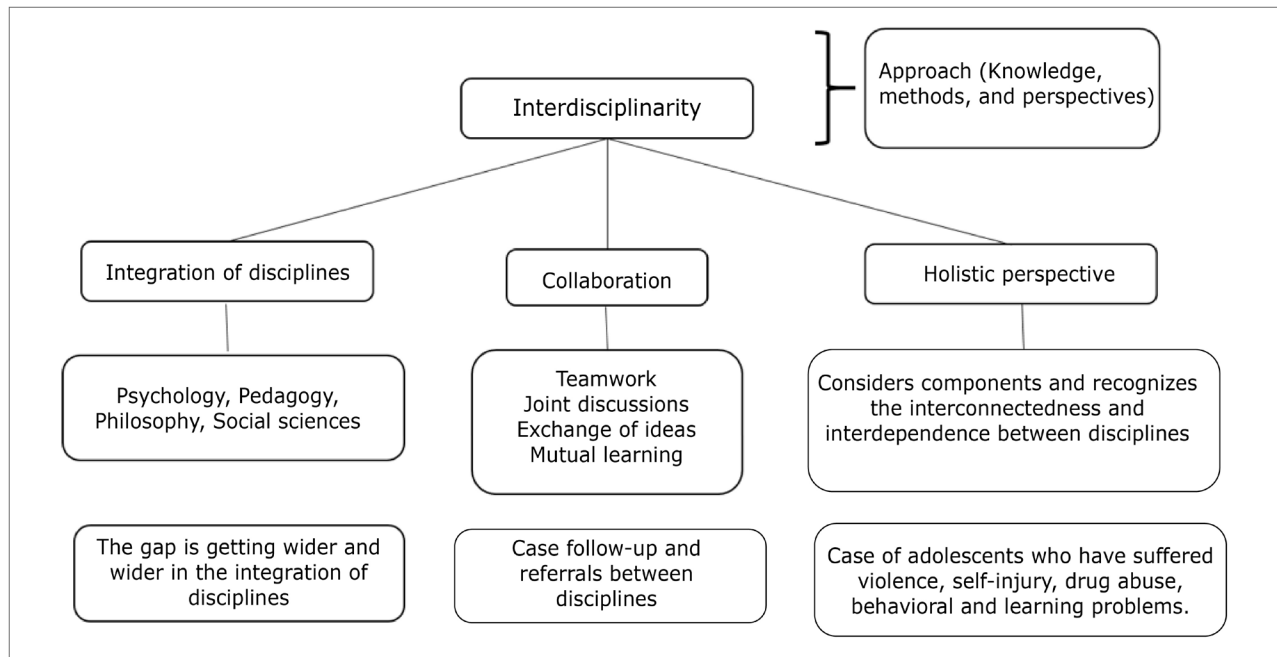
Interdisciplinarity

Approach (Knowledge, methods, and perspectives)

Integration of disciplines

Collaboration

Holistic perspective

Psychology, Pedagogy, Philosophy, Social sciences

Teamwork
Joint discussions
Exchange of ideas
Mutual learning

Considers components and recognizes the interconnectedness and interdependence between disciplines

The gap is getting wider and wider in the integration of disciplines

Case follow-up and referrals between disciplines

Case of adolescents who have suffered violence, self-injury, drug abuse, behavioral and learning problems.